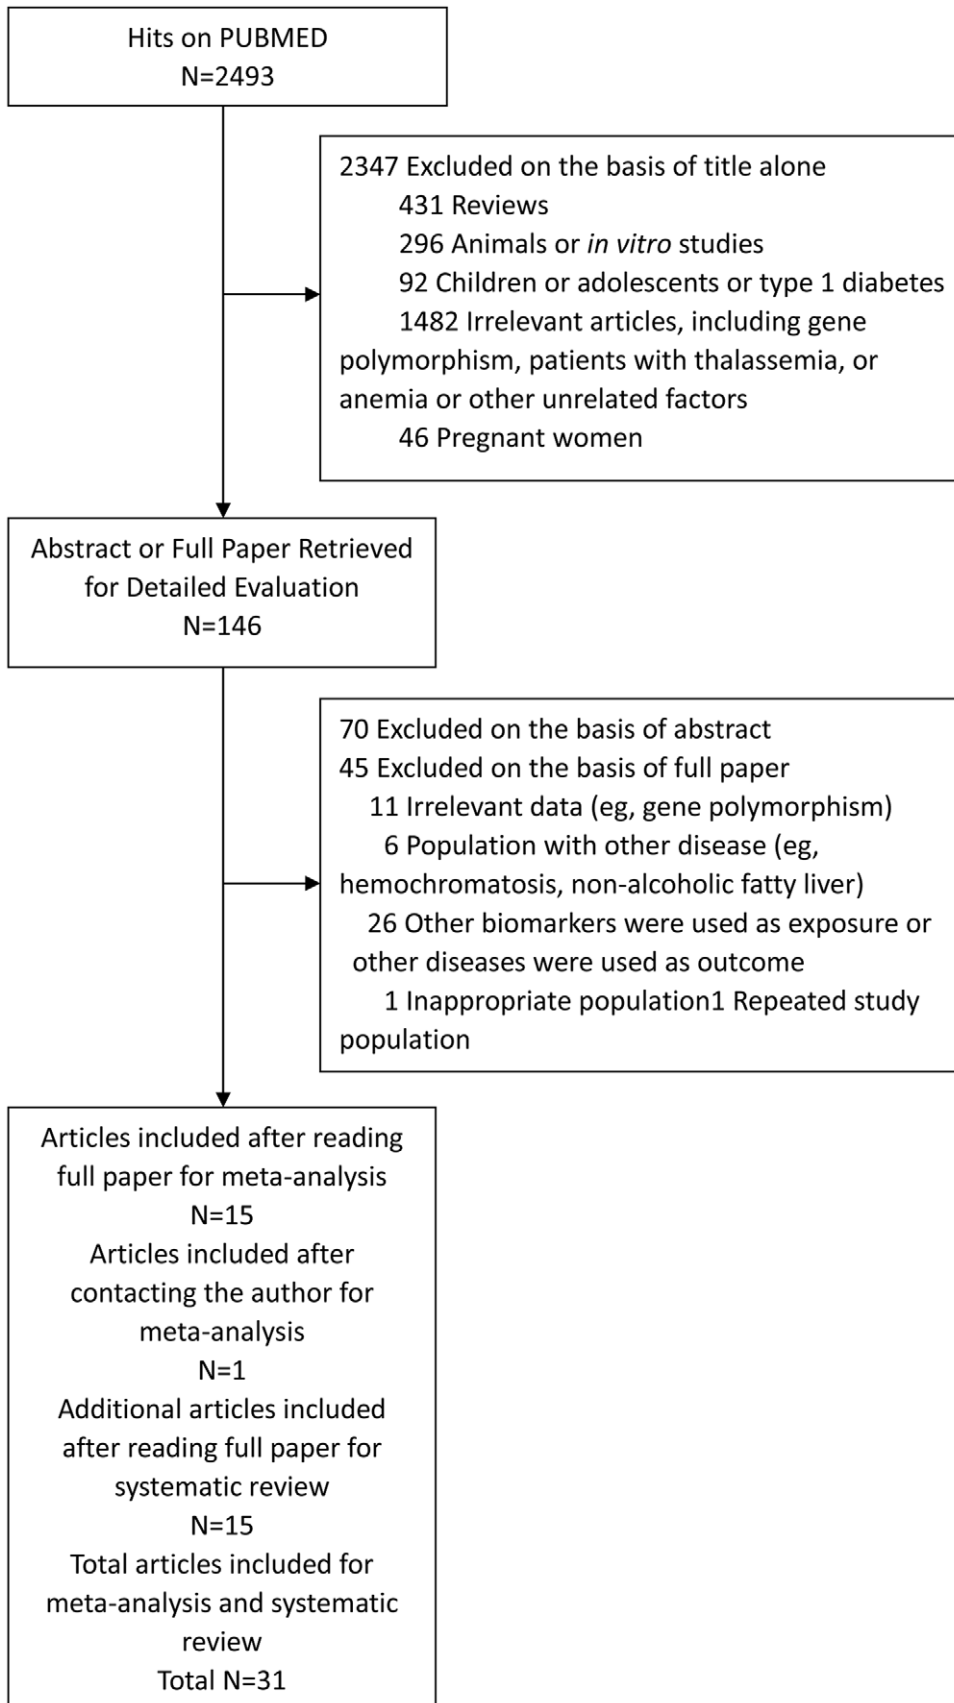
Hits on PUBMED
N=2493

2347 Excluded on the basis of title alone
431 Reviews
296 Animals or in vitro studies
92 Children or adolescents or type 1 diabetes
1482 Irrelevant articles, including gene polymorphism, patients with thalassemia, or anemia or other unrelated factors
46 Pregnant women

Abstract or Full Paper Retrieved for Detailed Evaluation
N=146

70 Excluded on the basis of abstract
45 Excluded on the basis of full paper
11 Irrelevant data (eg, gene polymorphism)
6 Population with other disease (eg, hemochromatosis, non-alcoholic fatty liver)
26 Other biomarkers were used as exposure or other diseases were used as outcome
1 Inappropriate population1 Repeated study population

Articles included after reading full paper for meta-analysis
N=15
Articles included after contacting the author for meta-analysis
N=1
Additional articles included after reading full paper for systematic review
N=15
Total articles included for meta-analysis and systematic review
Total N=31